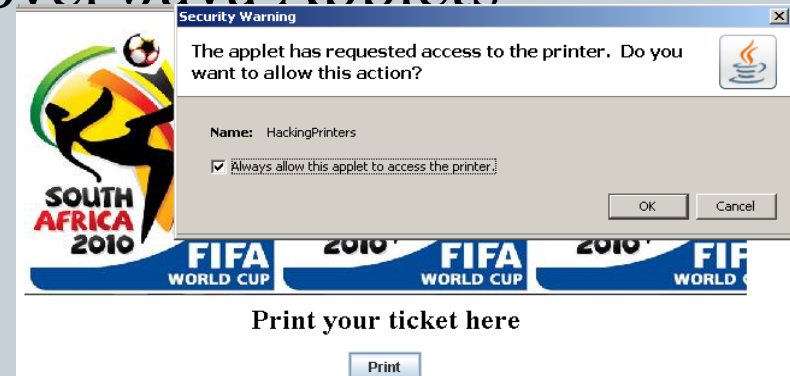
Security Warning

The applet has requested access to the printer. Do you want to allow this action?

Name: HackingPrinters

Always allow this applet to access the printer.

OK Cancel

SOUTH AFRICA 2010

FIFA WORLD CUP

2010 FIFA WORLD CUP

2010 FIF WORLD

Print your ticket here

Print